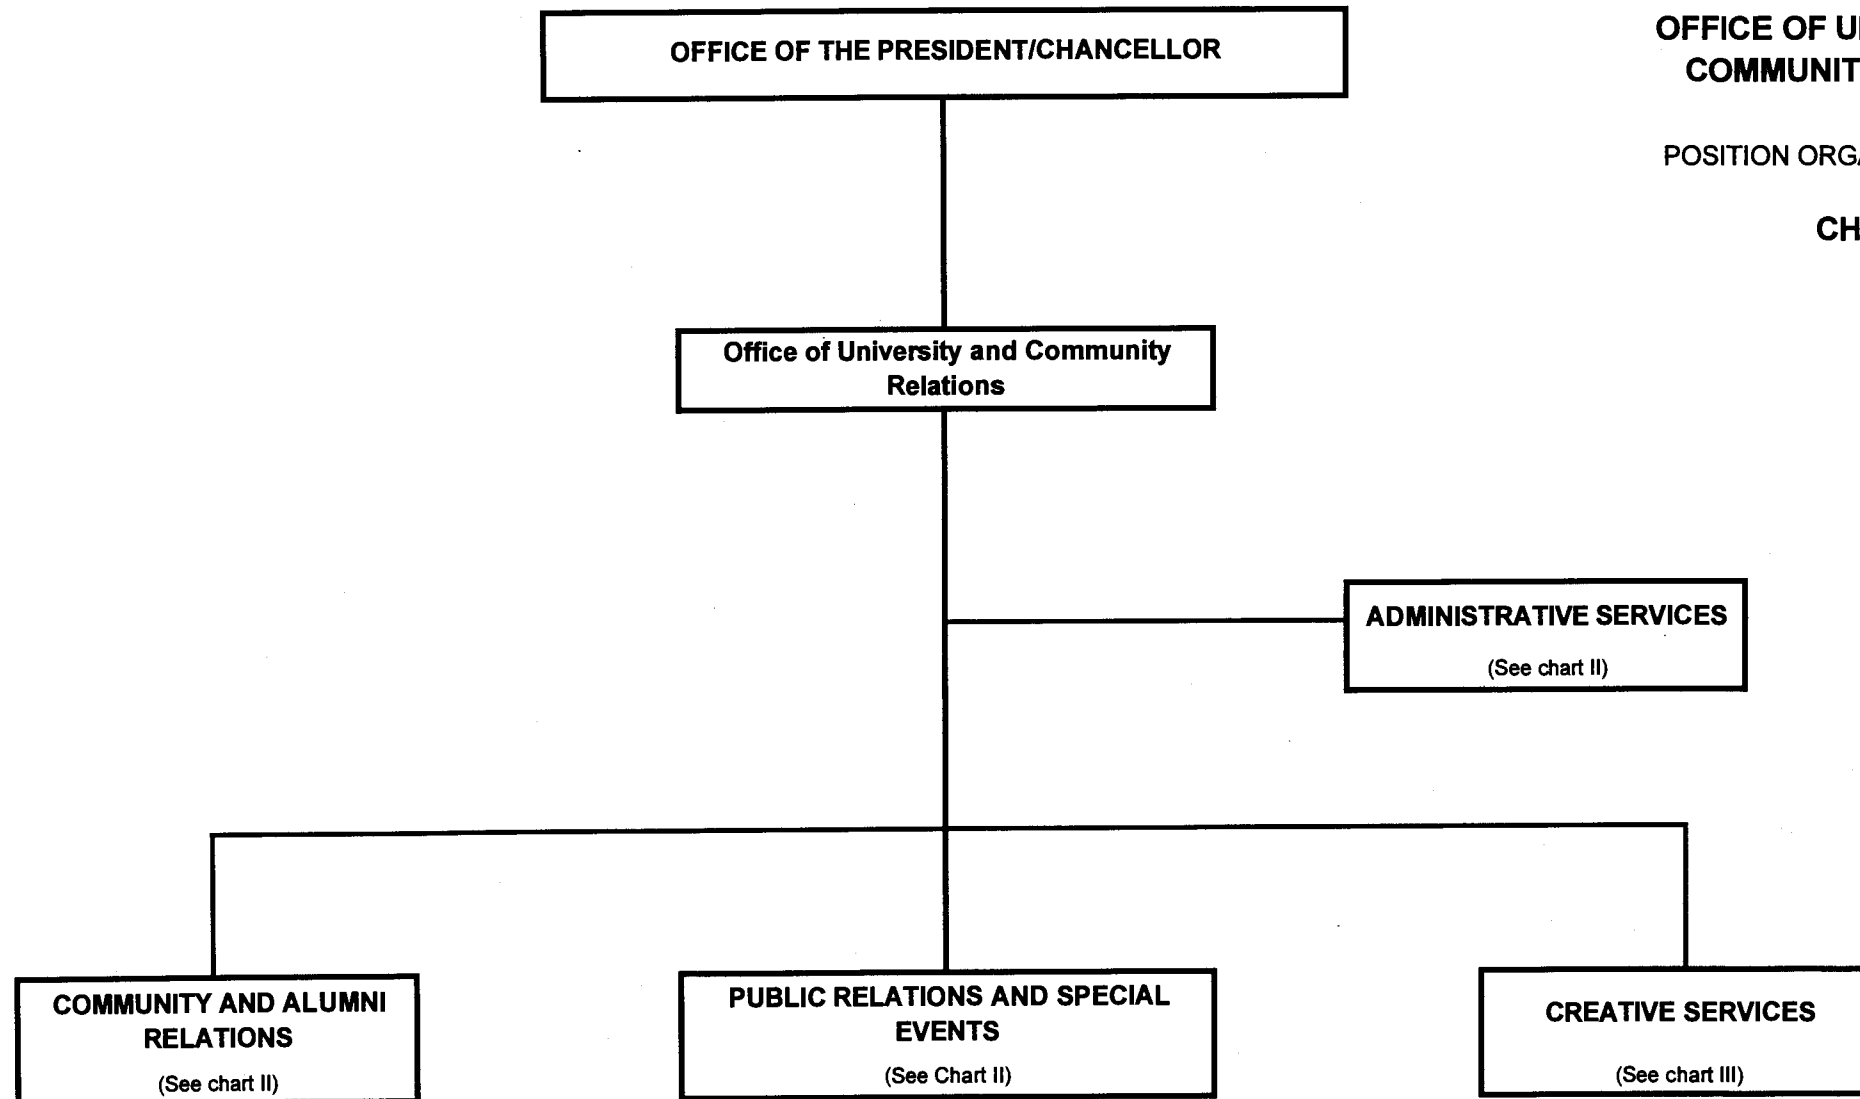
OFFICE OF U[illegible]
COMMUNIT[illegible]

POSITION ORG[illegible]

CH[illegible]

OFFICE OF THE PRESIDENT/CHANCELLOR

Office of University and Community Relations

ADMINISTRATIVE SERVICES
(See chart II)

COMMUNITY AND ALUMNI RELATIONS
(See chart II)

PUBLIC RELATIONS AND SPECIAL EVENTS
(See Chart II)

CREATIVE SERVICES
(See chart III)